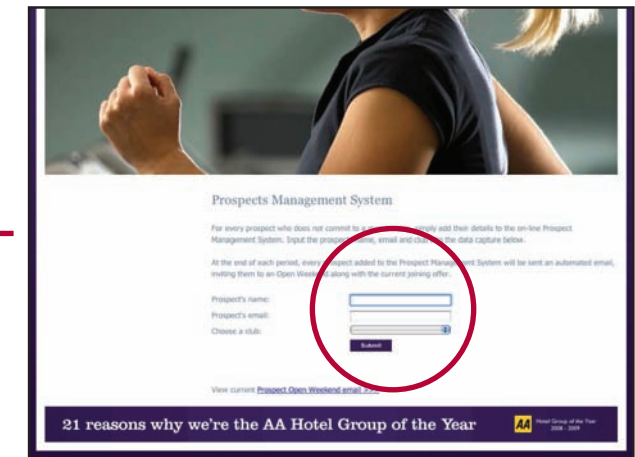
Prospects Management System

For every prospect who does not commit to a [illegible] simply add their details to the on-line Prospect Management System. Input the prospect's name, email and club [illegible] the data capture below.

At the end of each period, every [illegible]spect added to the Prospect Management System will be sent an automated email, inviting them to an Open Weekend along with the current joining offer.

Prospect's name:

Prospect's email:

Choose a club:

Submit

View current Prospect Open Weekend email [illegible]

21 reasons why we're the AA Hotel Group of the Year

AA Hotel Group of the Year 2008 - 2009